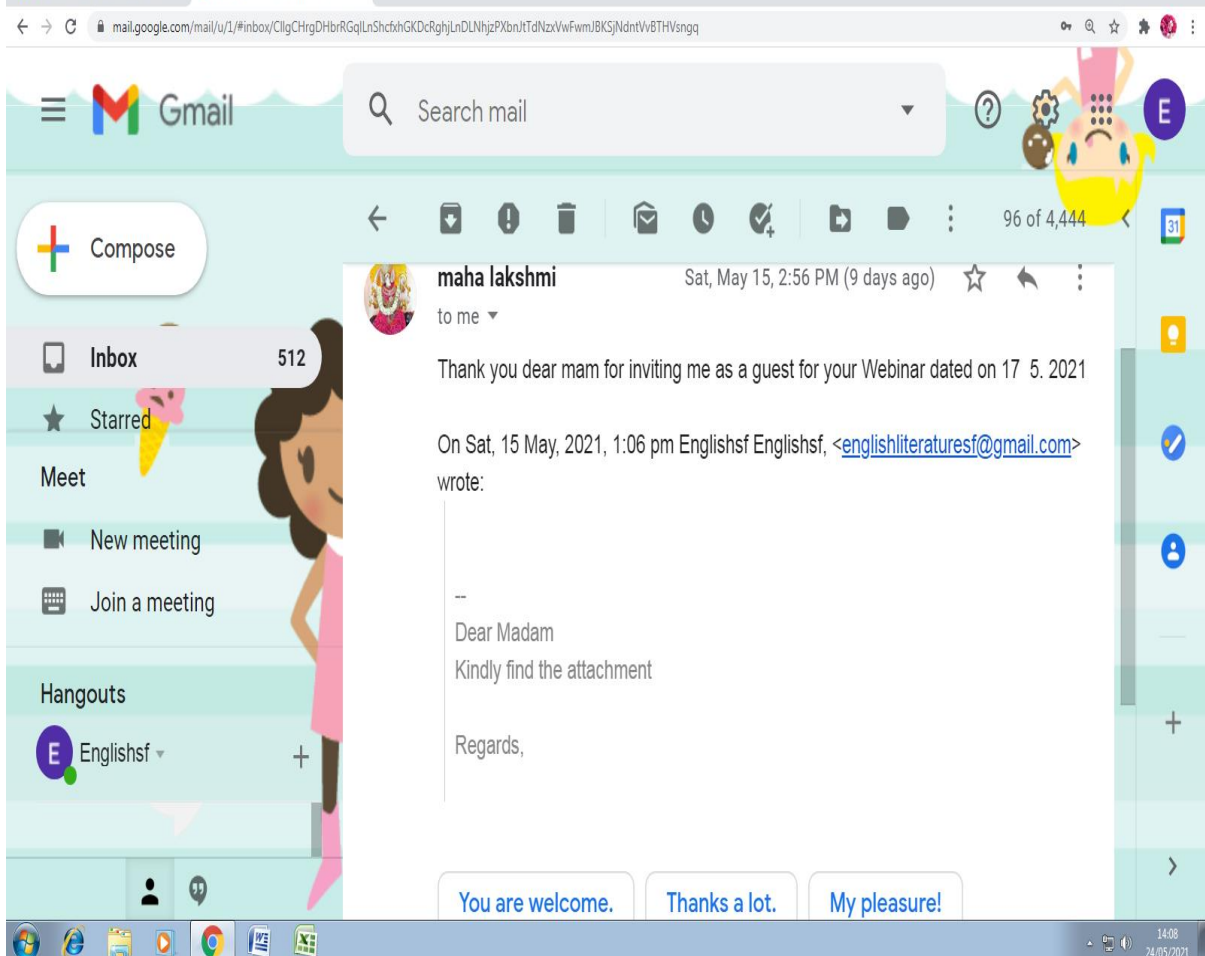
mail.google.com/mail/u/1/#inbox/CllgCHrgDHbrRGqlLnShcfxhGKDcRghjLnDLNhjzPXbnJtTdNzxVwFwmJBKSjNdntVvBTHVsngq

Gmail

Search mail

E

Compose

96 of 4,444

31

Inbox 512

Starred

Meet

New meeting

Join a meeting

Hangouts

E Englishsf

maha lakshmi

Sat, May 15, 2:56 PM (9 days ago)

to me

Thank you dear mam for inviting me as a guest for your Webinar dated on 17 5. 2021

On Sat, 15 May, 2021, 1:06 pm Englishsf Englishsf, <englishliteraturesf@gmail.com> wrote:

--
Dear Madam
Kindly find the attachment

Regards,

You are welcome.

Thanks a lot.

My pleasure!

14:08
24/05/2021